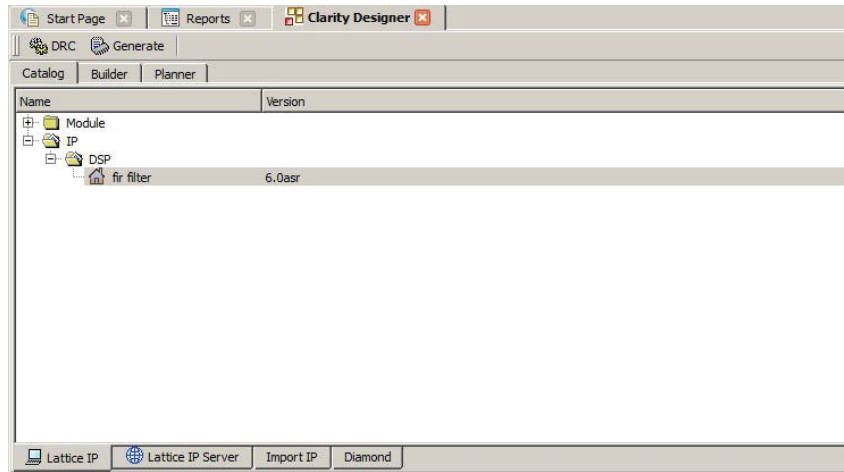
Start Page | Reports | Clarity Designer

DRC Generate

Catalog | Builder | Planner

| Name | Version |
|---|---|
| Module | |
| IP | |
| DSP | |
| fir filter | 6.0asr |

Lattice IP | Lattice IP Server | Import IP | Diamond